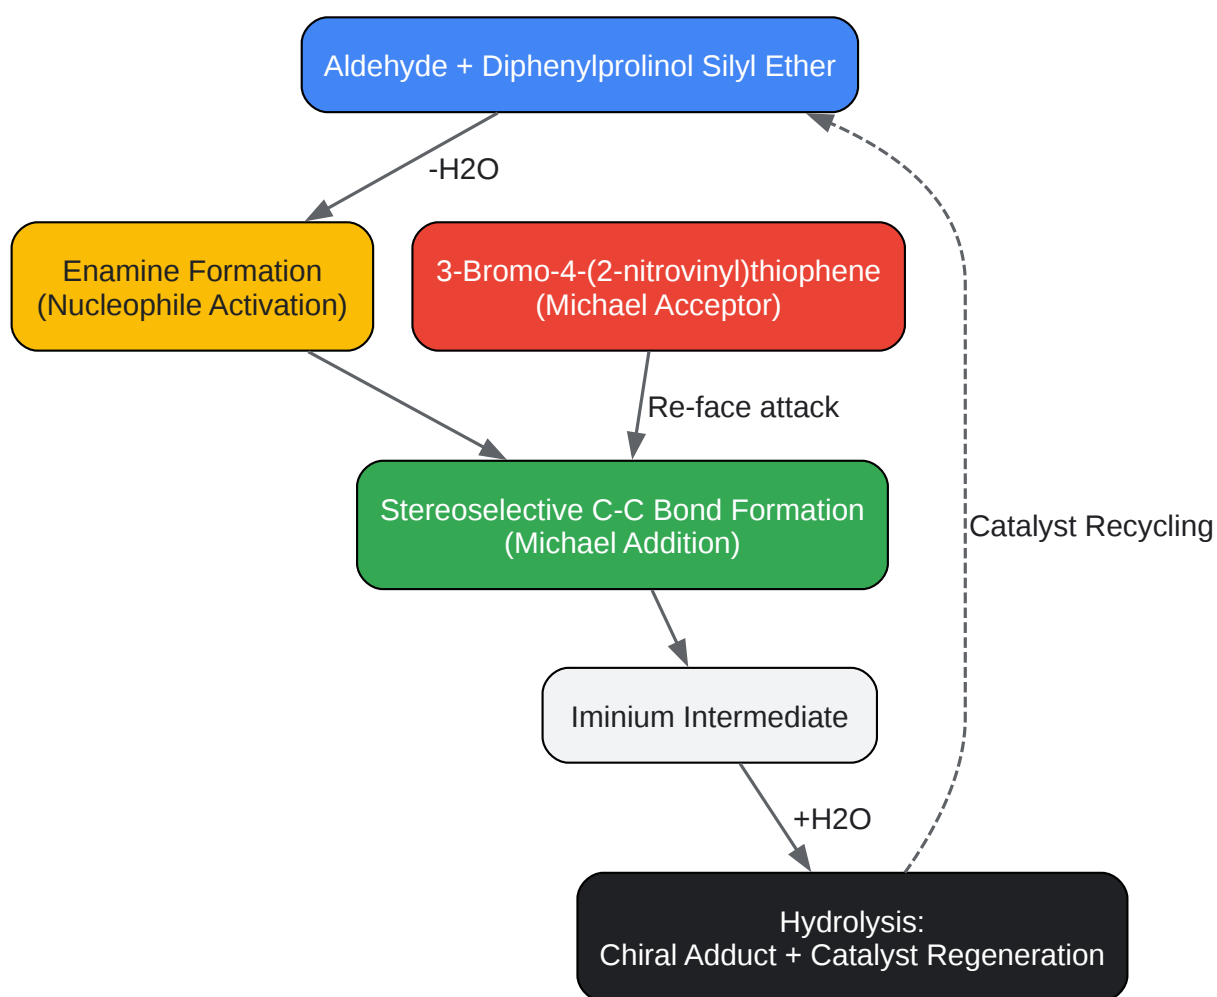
Aldehyde + Diphenylprolinol Silyl Ether

-H2O

Enamine Formation
(Nucleophile Activation)

3-Bromo-4-(2-nitrovinyl)thiophene
(Michael Acceptor)

Re-face attack

Stereoselective C-C Bond Formation
(Michael Addition)

Catalyst Recycling

Iminium Intermediate

+H2O

Hydrolysis:
Chiral Adduct + Catalyst Regeneration